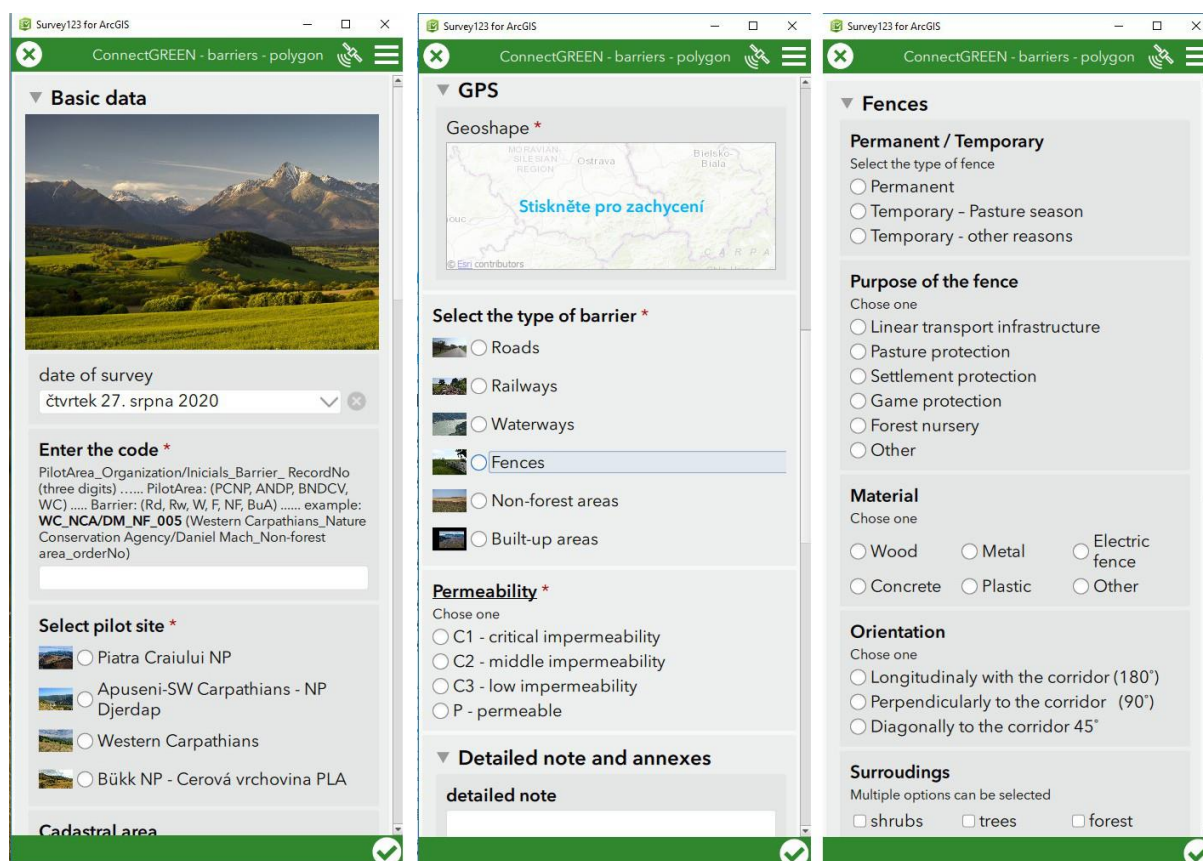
Survey123 for ArcGIS

ConnectGREEN - barriers - polygon

▼ Basic data

date of survey

čtvrtek 27. srpna 2020

Enter the code *

PilotArea_Organization/Inicials_Barrier_ RecordNo (three digits) ...... PilotArea: (PCNP, ANDP, BNDCV, WC) ..... Barrier: (Rd, Rw, W, F, NF, BuA) ...... example: **WC_NCA/DM_NF_005** (Western Carpathians_Nature Conservation Agency/Daniel Mach_Non-forest area_orderNo)

Select pilot site *

Piatra Craiului NP

Apuseni-SW Carpathians - NP Djerdap

Western Carpathians

Bükk NP - Cerová vrchovina PLA

Cadastral area

Survey123 for ArcGIS

ConnectGREEN - barriers - polygon

▼ GPS

Geoshape *

MORAVIAN-SILESIAN REGION Ostrava Bielsko-Biala

Stiskněte pro zachycení

© Esri contributors

Select the type of barrier *

Roads

Railways

Waterways

Fences

Non-forest areas

Built-up areas

Permeability *

Chose one

C1 - critical impermeability

C2 - middle impermeability

C3 - low impermeability

P - permeable

▼ Detailed note and annexes

detailed note

Survey123 for ArcGIS

ConnectGREEN - barriers - polygon

▼ Fences

Permanent / Temporary

Select the type of fence

Permanent

Temporary – Pasture season

Temporary - other reasons

Purpose of the fence

Chose one

Linear transport infrastructure

Pasture protection

Settlement protection

Game protection

Forest nursery

Other

Material

Chose one

Wood

Metal

Electric fence

Concrete

Plastic

Other

Orientation

Chose one

Longitudinaly with the corridor (180°)

Perpendicularly to the corridor (90°)

Diagonally to the corridor 45°

Surroudings

Multiple options can be selected

shrubs

trees

forest